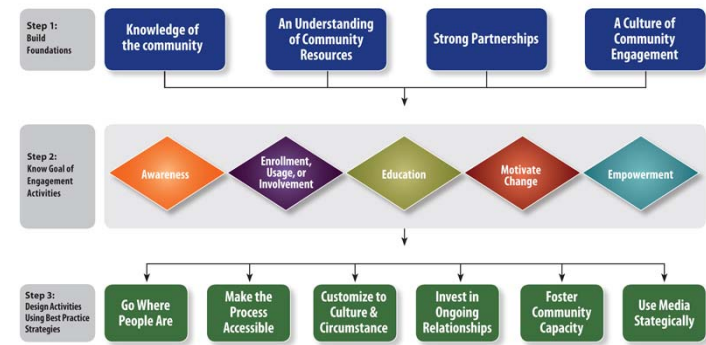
Step 1:
Build Foundations

Knowledge of the community

An Understanding of Community Resources

Strong Partnerships

A Culture of Community Engagement

Step 2:
Know Goal of Engagement Activities

Awareness

Enrollment, Usage, or Involvement

Education

Motivate Change

Empowerment

Step 3:
Design Activities Using Best Practice Strategies

Go Where People Are

Make the Process Accessible

Customize to Culture & Circumstance

Invest in Ongoing Relationships

Foster Community Capacity

Use Media Stategically